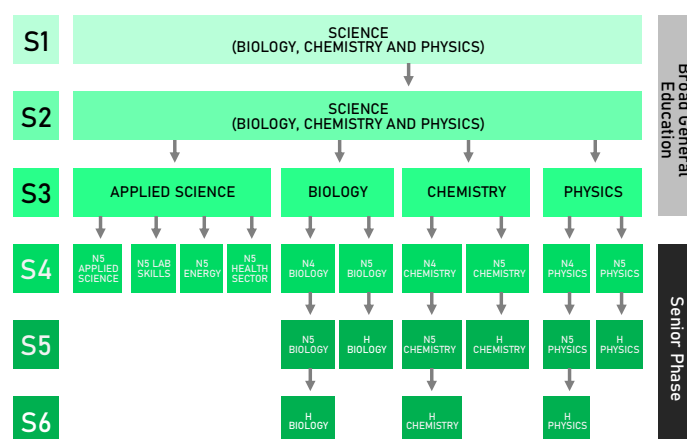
S1
SCIENCE (BIOLOGY, CHEMISTRY AND PHYSICS)

S2
SCIENCE (BIOLOGY, CHEMISTRY AND PHYSICS)

Broad General Education

S3
APPLIED SCIENCE
BIOLOGY
CHEMISTRY
PHYSICS

S4
N5 APPLIED SCIENCE
N5 LAB SKILLS
N5 ENERGY
N5 HEALTH SECTOR
N4 BIOLOGY
N5 BIOLOGY
N4 CHEMISTRY
N5 CHEMISTRY
N4 PHYSICS
N5 PHYSICS

S5
N5 BIOLOGY
H BIOLOGY
N5 CHEMISTRY
H CHEMISTRY
N5 PHYSICS
H PHYSICS

S6
H BIOLOGY
H CHEMISTRY
H PHYSICS

Senior Phase